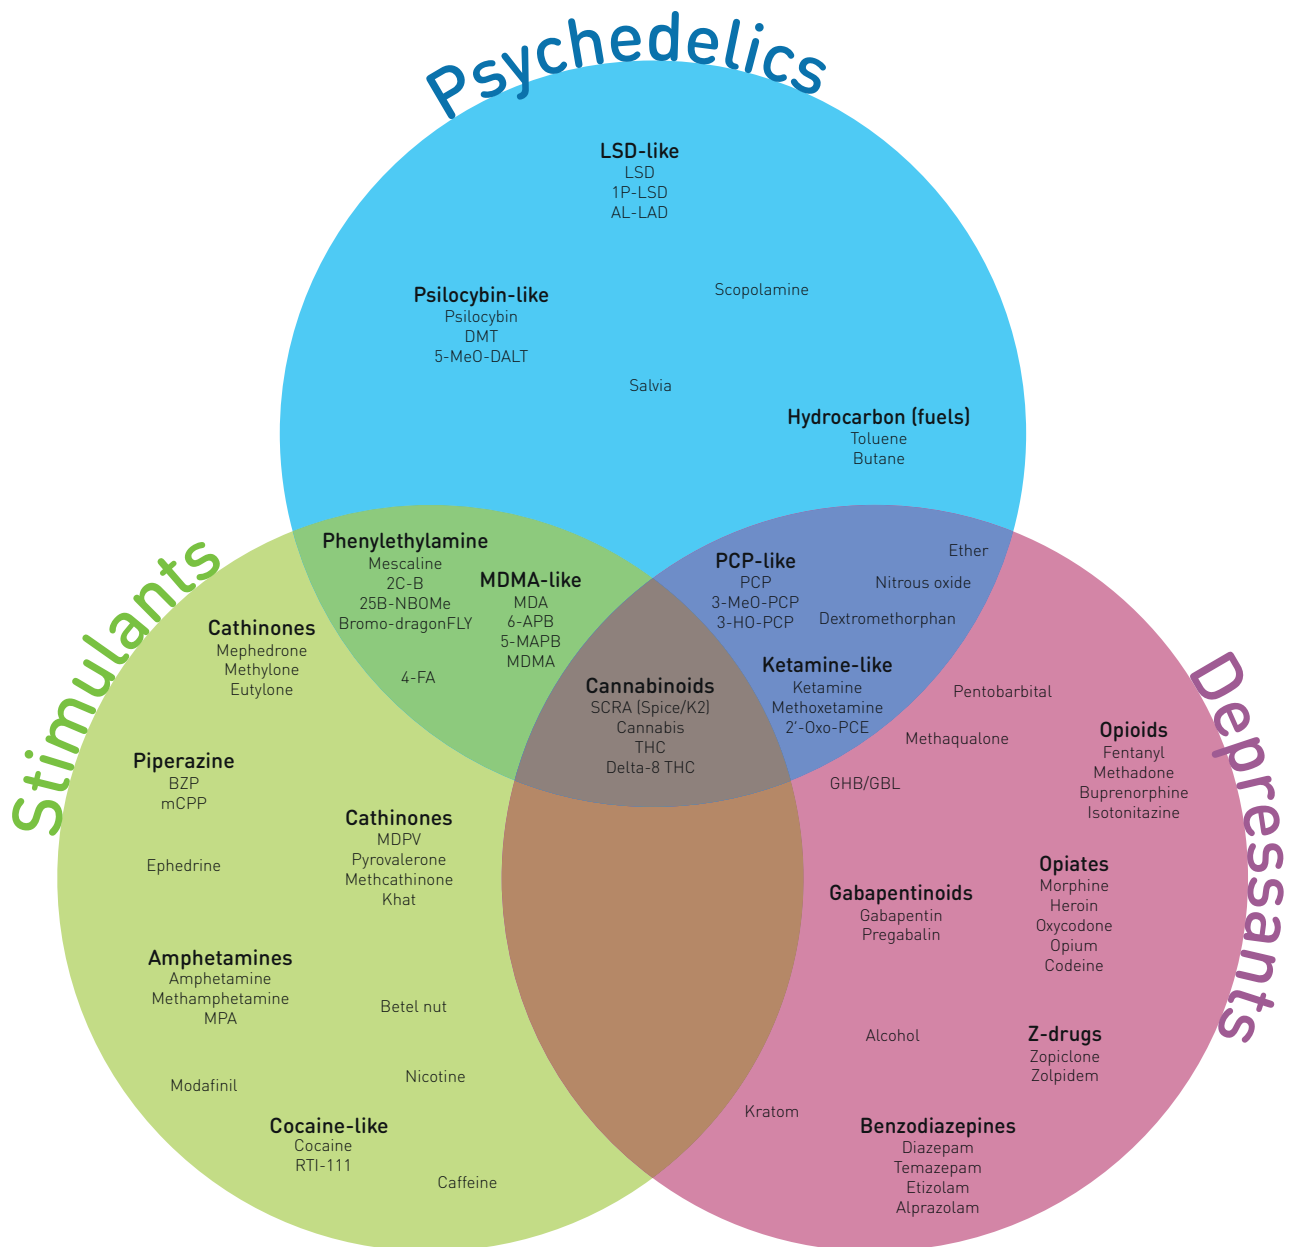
Psychedelics

LSD-like
LSD
1P-LSD
AL-LAD

Psilocybin-like
Psilocybin
DMT
5-MeO-DALT

Scopolamine

Salvia

Hydrocarbon (fuels)
Toluene
Butane

Phenylethylamine
Mescaline
2C-B
25B-NBOMe
Bromo-dragonFLY

MDMA-like
MDA
6-APB
5-MAPB
MDMA

4-FA

PCP-like
PCP
3-MeO-PCP
3-HO-PCP

Ether

Nitrous oxide

Dextromethorphan

Ketamine-like
Ketamine
Methoxetamine
2'-Oxo-PCE

Cannabinoids
SCRA (Spice/K2)
Cannabis
THC
Delta-8 THC

Stimulants

Cathinones
Mephedrone
Methylone
Eutylone

Piperazine
BZP
mCPP

Ephedrine

Cathinones
MDPV
Pyrovalerone
Methcathinone
Khat

Amphetamines
Amphetamine
Methamphetamine
MPA

Betel nut

Nicotine

Modafinil

Cocaine-like
Cocaine
RTI-111

Caffeine

Depressants

Pentobarbital

Methaqualone

GHB/GBL

Opioids
Fentanyl
Methadone
Buprenorphine
Isotonitazine

Opiates
Morphine
Heroin
Oxycodone
Opium
Codeine

Gabapentinoids
Gabapentin
Pregabalin

Alcohol

Z-drugs
Zopiclone
Zolpidem

Kratom

Benzodiazepines
Diazepam
Temazepam
Etizolam
Alprazolam